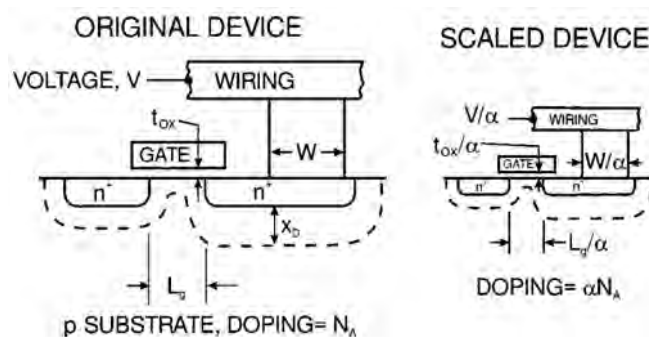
ORIGINAL DEVICE

VOLTAGE, V

WIRING

$t_{ox}$

GATE

W

$n^+$

$n^+$

$x_D$

$L_g$

p SUBSTRATE, DOPING= $N_A$

SCALED DEVICE

$V/\alpha$

WIRING

$t_{ox}/\alpha$

GATE

$W/\alpha$

$n^+$

$n^+$

$L_g/\alpha$

DOPING= $\alpha N_A$